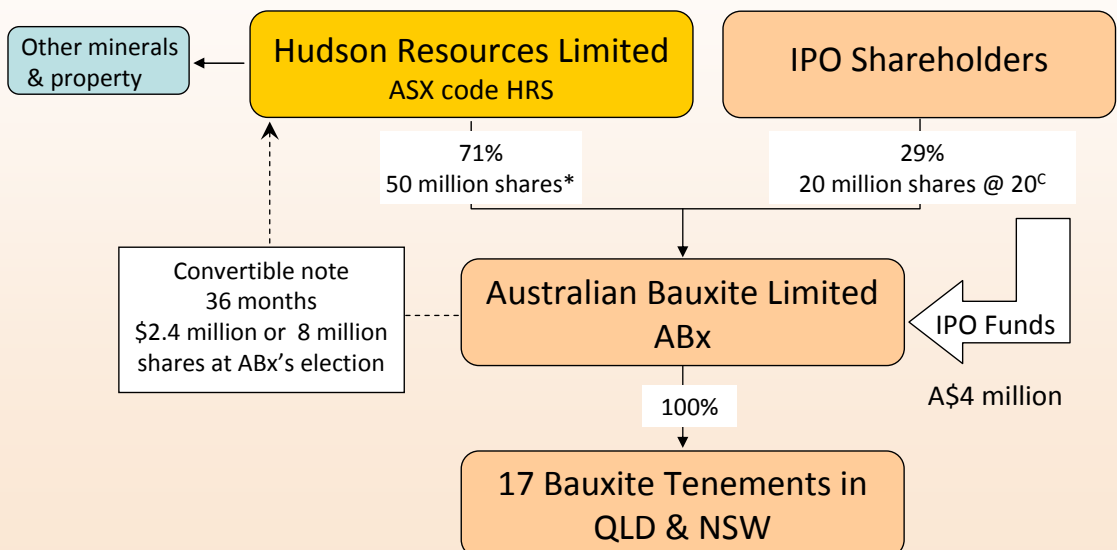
Other minerals & property

Hudson Resources Limited
ASX code HRS

IPO Shareholders

71%
50 million shares*

29%
20 million shares @ 20$^{C}$

Convertible note
36 months
\$2.4 million or 8 million shares at ABx's election

Australian Bauxite Limited
ABx

IPO Funds

A\$4 million

100%

17 Bauxite Tenements in QLD & NSW